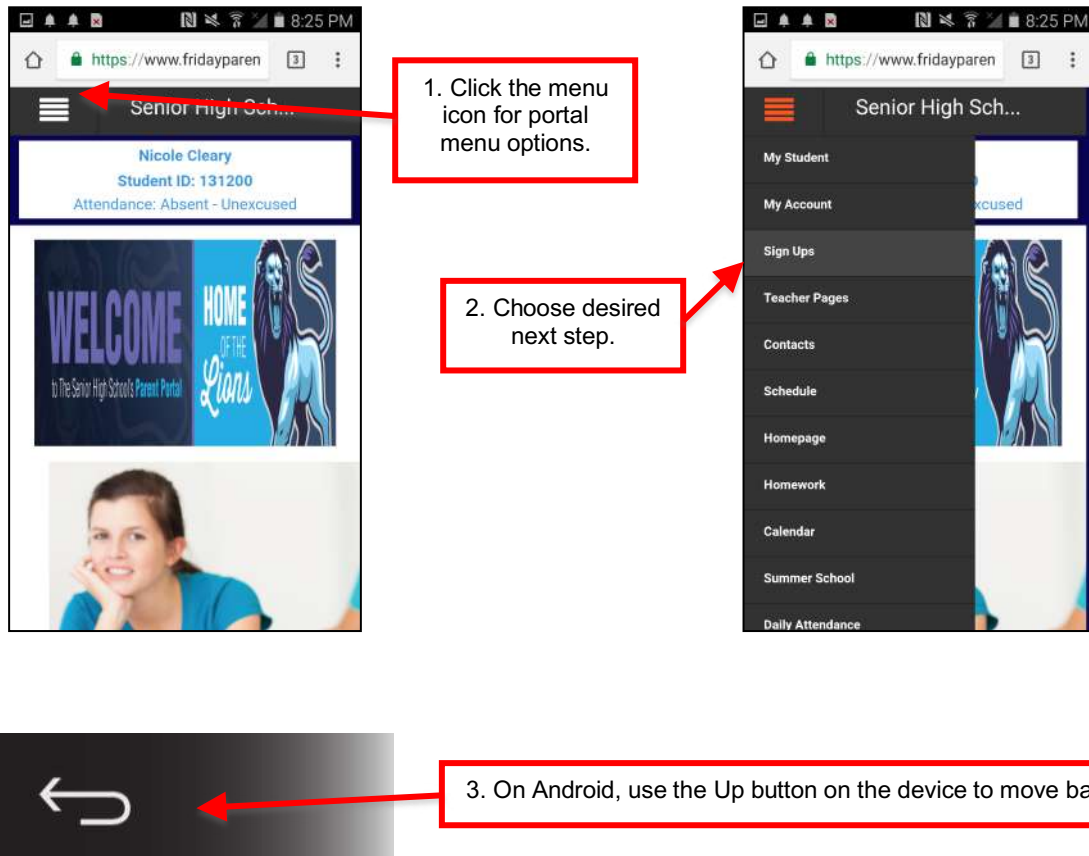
8:25 PM
https://www.fridayparen
3
Senior High Sch...
Nicole Cleary
Student ID: 131200
Attendance: Absent - Unexcused
WELCOME
to The Senior High School's Parent Portal
HOME OF THE Lions

1. Click the menu icon for portal menu options.

8:25 PM
https://www.fridayparen
3
Senior High Sch...
My Student
My Account
Sign Ups
Teacher Pages
Contacts
Schedule
Homepage
Homework
Calendar
Summer School
Daily Attendance
xcused

2. Choose desired next step.

3. On Android, use the Up button on the device to move ba